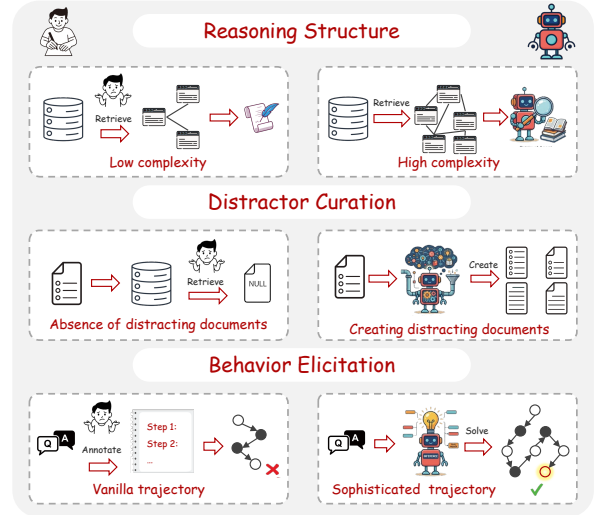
Reasoning Structure

Retrieve

Low complexity

Retrieve

High complexity

Distractor Curation

Retrieve

NULL

Absence of distracting documents

Create

Creating distracting documents

Behavior Elicitation

Q A

Annotate

Step 1:
Step 2:
...

Vanilla trajectory

Q A

Solve

Sophisticated trajectory